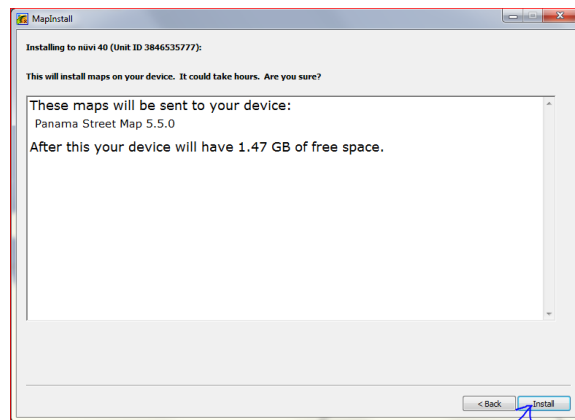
MapInstall

Installing to nüvi 40 (Unit ID 3846535777):

This will install maps on your device. It could take hours. Are you sure?

These maps will be sent to your device:
Panama Street Map 5.5.0
After this your device will have 1.47 GB of free space.

< Back
Install